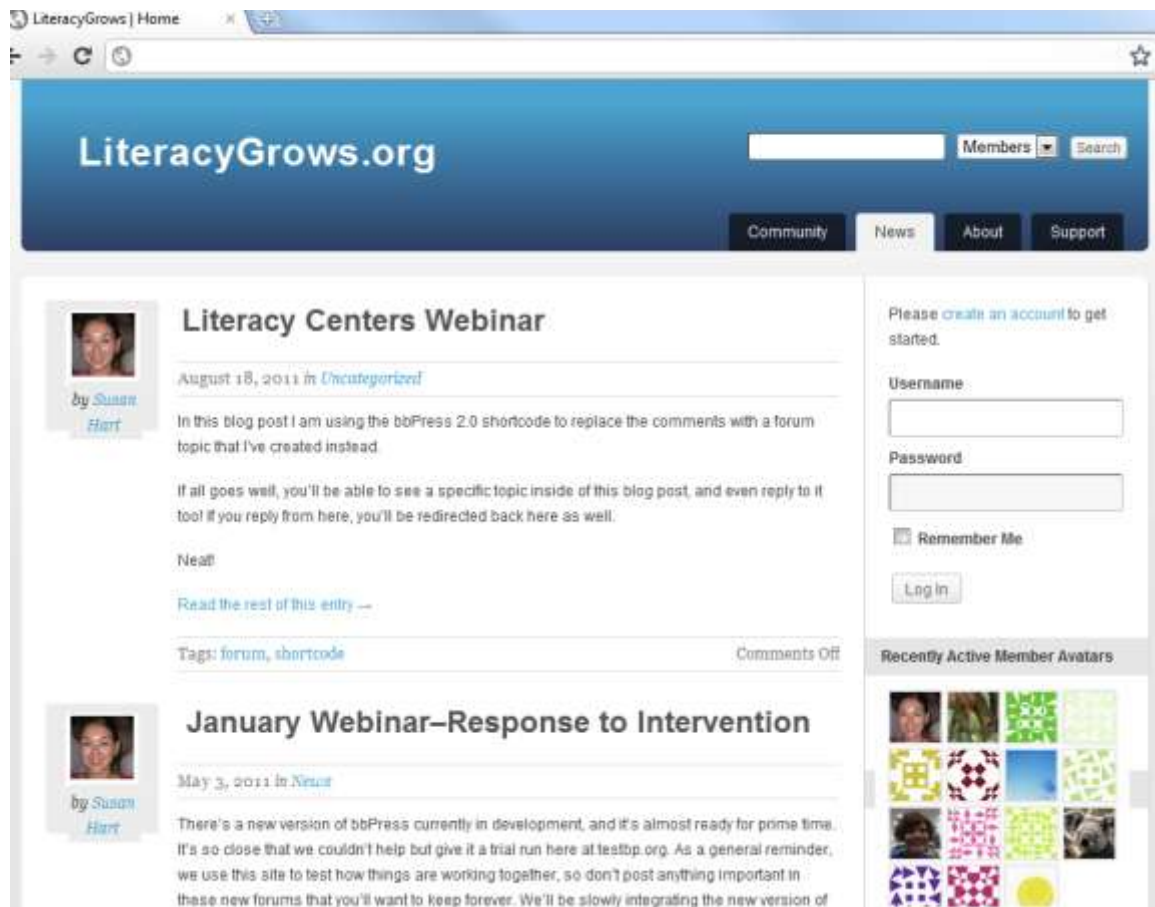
LiteracyGrows | Home

LiteracyGrows.org

Members Search

Community News About Support

by Susan Hart

Literacy Centers Webinar

August 18, 2011 in Uncategorized

In this blog post I am using the bbPress 2.0 shortcode to replace the comments with a forum topic that I've created instead.

If all goes well, you'll be able to see a specific topic inside of this blog post, and even reply to it too! If you reply from here, you'll be redirected back here as well.

Neat!

Read the rest of this entry →

Tags: forum, shortcode

Comments Off

by Susan Hart

January Webinar–Response to Intervention

May 3, 2011 in News

There's a new version of bbPress currently in development, and it's almost ready for prime time. It's so close that we couldn't help but give it a trial run here at testbp.org. As a general reminder, we use this site to test how things are working together, so don't post anything important in these new forums that you'll want to keep forever. We'll be slowly integrating the new version of

Please create an account to get started.

Username

Password

Remember Me

Log In

Recently Active Member Avatars